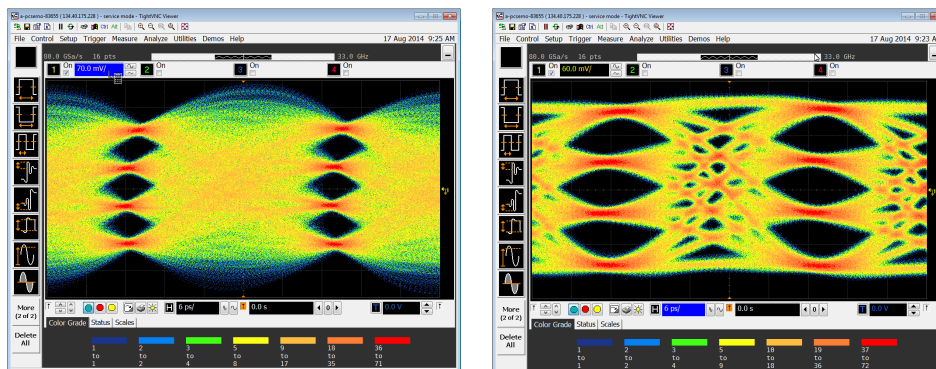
a-pcsemo-83855 ( 134.40.175.228 ) - service mode - TightVNC Viewer

File Control Setup Trigger Measure Analyze Utilities Demos Help 17 Aug 2014 9:25 AM

80.0 GSa/s 16 pts 33.0 GHz

1 On 70.0 mV/ 2 On 3 On 4 On

More (2 of 2)

Delete All

6 ps/ 0.0 s 0.0 V

Color Grade Status Scales

| 1 to 1 | 2 to 2 | 3 to 4 | 5 to 8 | 9 to 17 | 18 to 35 | 36 to 71 |
|---|---|---|---|---|---|---|

a-pcsemo-83855 ( 134.40.175.228 ) - service mode - TightVNC Viewer

File Control Setup Trigger Measure Analyze Utilities Demos Help 17 Aug 2014 9:23 A

80.0 GSa/s 16 pts 33.0 GHz

1 On 60.0 mV/ 2 On 3 On 4 On

More (2 of 2)

Delete All

6 ps/ 0.0 s 0.0 V

Color Grade Status Scales

| 1 to 1 | 2 to 2 | 3 to 4 | 5 to 9 | 10 to 18 | 19 to 36 | 37 to 72 |
|---|---|---|---|---|---|---|